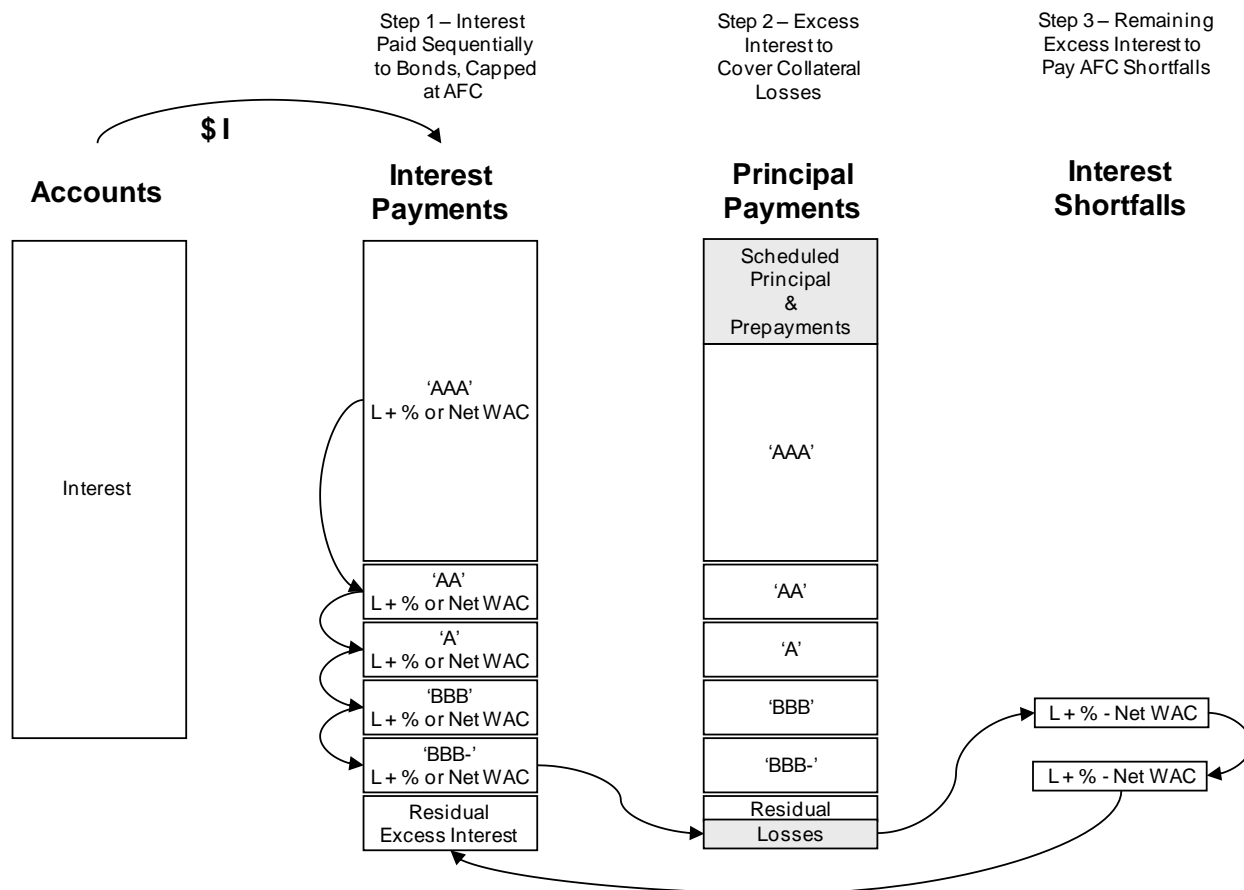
Step 1 – Interest Paid Sequentially to Bonds, Capped at AFC

Step 2 – Excess Interest to Cover Collateral Losses

Step 3 – Remaining Excess Interest to Pay AFC Shortfalls

$ I

Accounts

Interest Payments

Principal Payments

Interest Shortfalls

Interest

'AAA'
L + % or Net WAC

'AA'
L + % or Net WAC

'A'
L + % or Net WAC

'BBB'
L + % or Net WAC

'BBB-'
L + % or Net WAC

Residual Excess Interest

Scheduled Principal & Prepayments

'AAA'

'AA'

'A'

'BBB'

'BBB-'

Residual

Losses

L + % - Net WAC

L + % - Net WAC